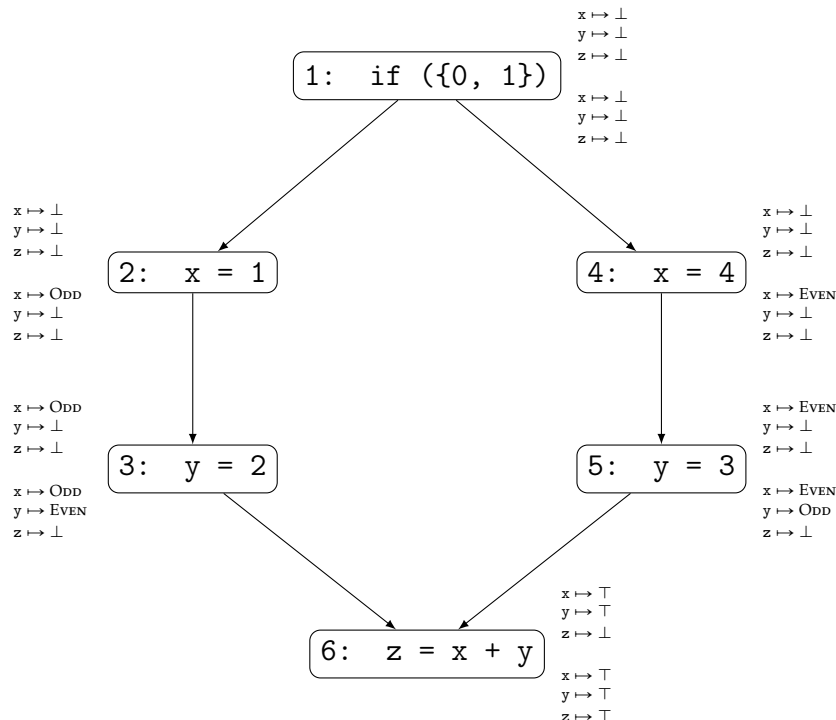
$x \mapsto \bot$
$y \mapsto \bot$
$z \mapsto \bot$

1: if ({0, 1})

$x \mapsto \bot$
$y \mapsto \bot$
$z \mapsto \bot$

$x \mapsto \bot$
$y \mapsto \bot$
$z \mapsto \bot$

2: x = 1

$x \mapsto$ Odd
$y \mapsto \bot$
$z \mapsto \bot$

$x \mapsto \bot$
$y \mapsto \bot$
$z \mapsto \bot$

4: x = 4

$x \mapsto$ Even
$y \mapsto \bot$
$z \mapsto \bot$

$x \mapsto$ Odd
$y \mapsto \bot$
$z \mapsto \bot$

3: y = 2

$x \mapsto$ Odd
$y \mapsto$ Even
$z \mapsto \bot$

$x \mapsto$ Even
$y \mapsto \bot$
$z \mapsto \bot$

5: y = 3

$x \mapsto$ Even
$y \mapsto$ Odd
$z \mapsto \bot$

$x \mapsto \top$
$y \mapsto \top$
$z \mapsto \bot$

6: z = x + y

$x \mapsto \top$
$y \mapsto \top$
$z \mapsto \top$